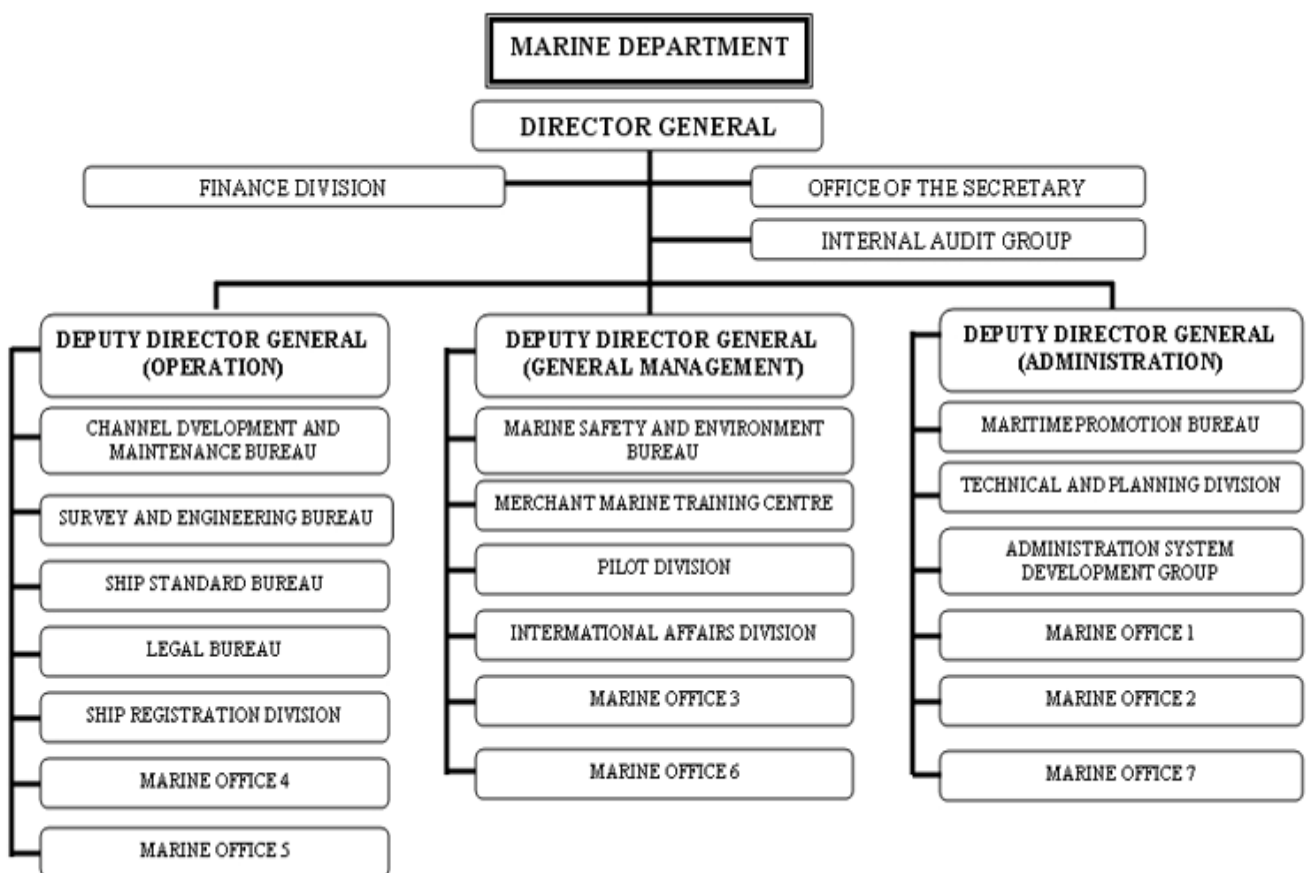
MARINE DEPARTMENT

DIRECTOR GENERAL

FINANCE DIVISION

OFFICE OF THE SECRETARY

INTERNAL AUDIT GROUP

DEPUTY DIRECTOR GENERAL (OPERATION)

CHANNEL DVELOPMENT AND MAINTENANCE BUREAU

SURVEY AND ENGINEERING BUREAU

SHIP STANDARD BUREAU

LEGAL BUREAU

SHIP REGISTRATION DIVISION

MARINE OFFICE 4

MARINE OFFICE 5

DEPUTY DIRECTOR GENERAL (GENERAL MANAGEMENT)

MARINE SAFETY AND ENVIRONMENT BUREAU

MERCHANT MARINE TRAINING CENTRE

PILOT DIVISION

INTERNATIONAL AFFAIRS DIVISION

MARINE OFFICE 3

MARINE OFFICE 6

DEPUTY DIRECTOR GENERAL (ADMINISTRATION)

MARITIME PROMOTION BUREAU

TECHNICAL AND PLANNING DIVISION

ADMINISTRATION SYSTEM DEVELOPMENT GROUP

MARINE OFFICE 1

MARINE OFFICE 2

MARINE OFFICE 7